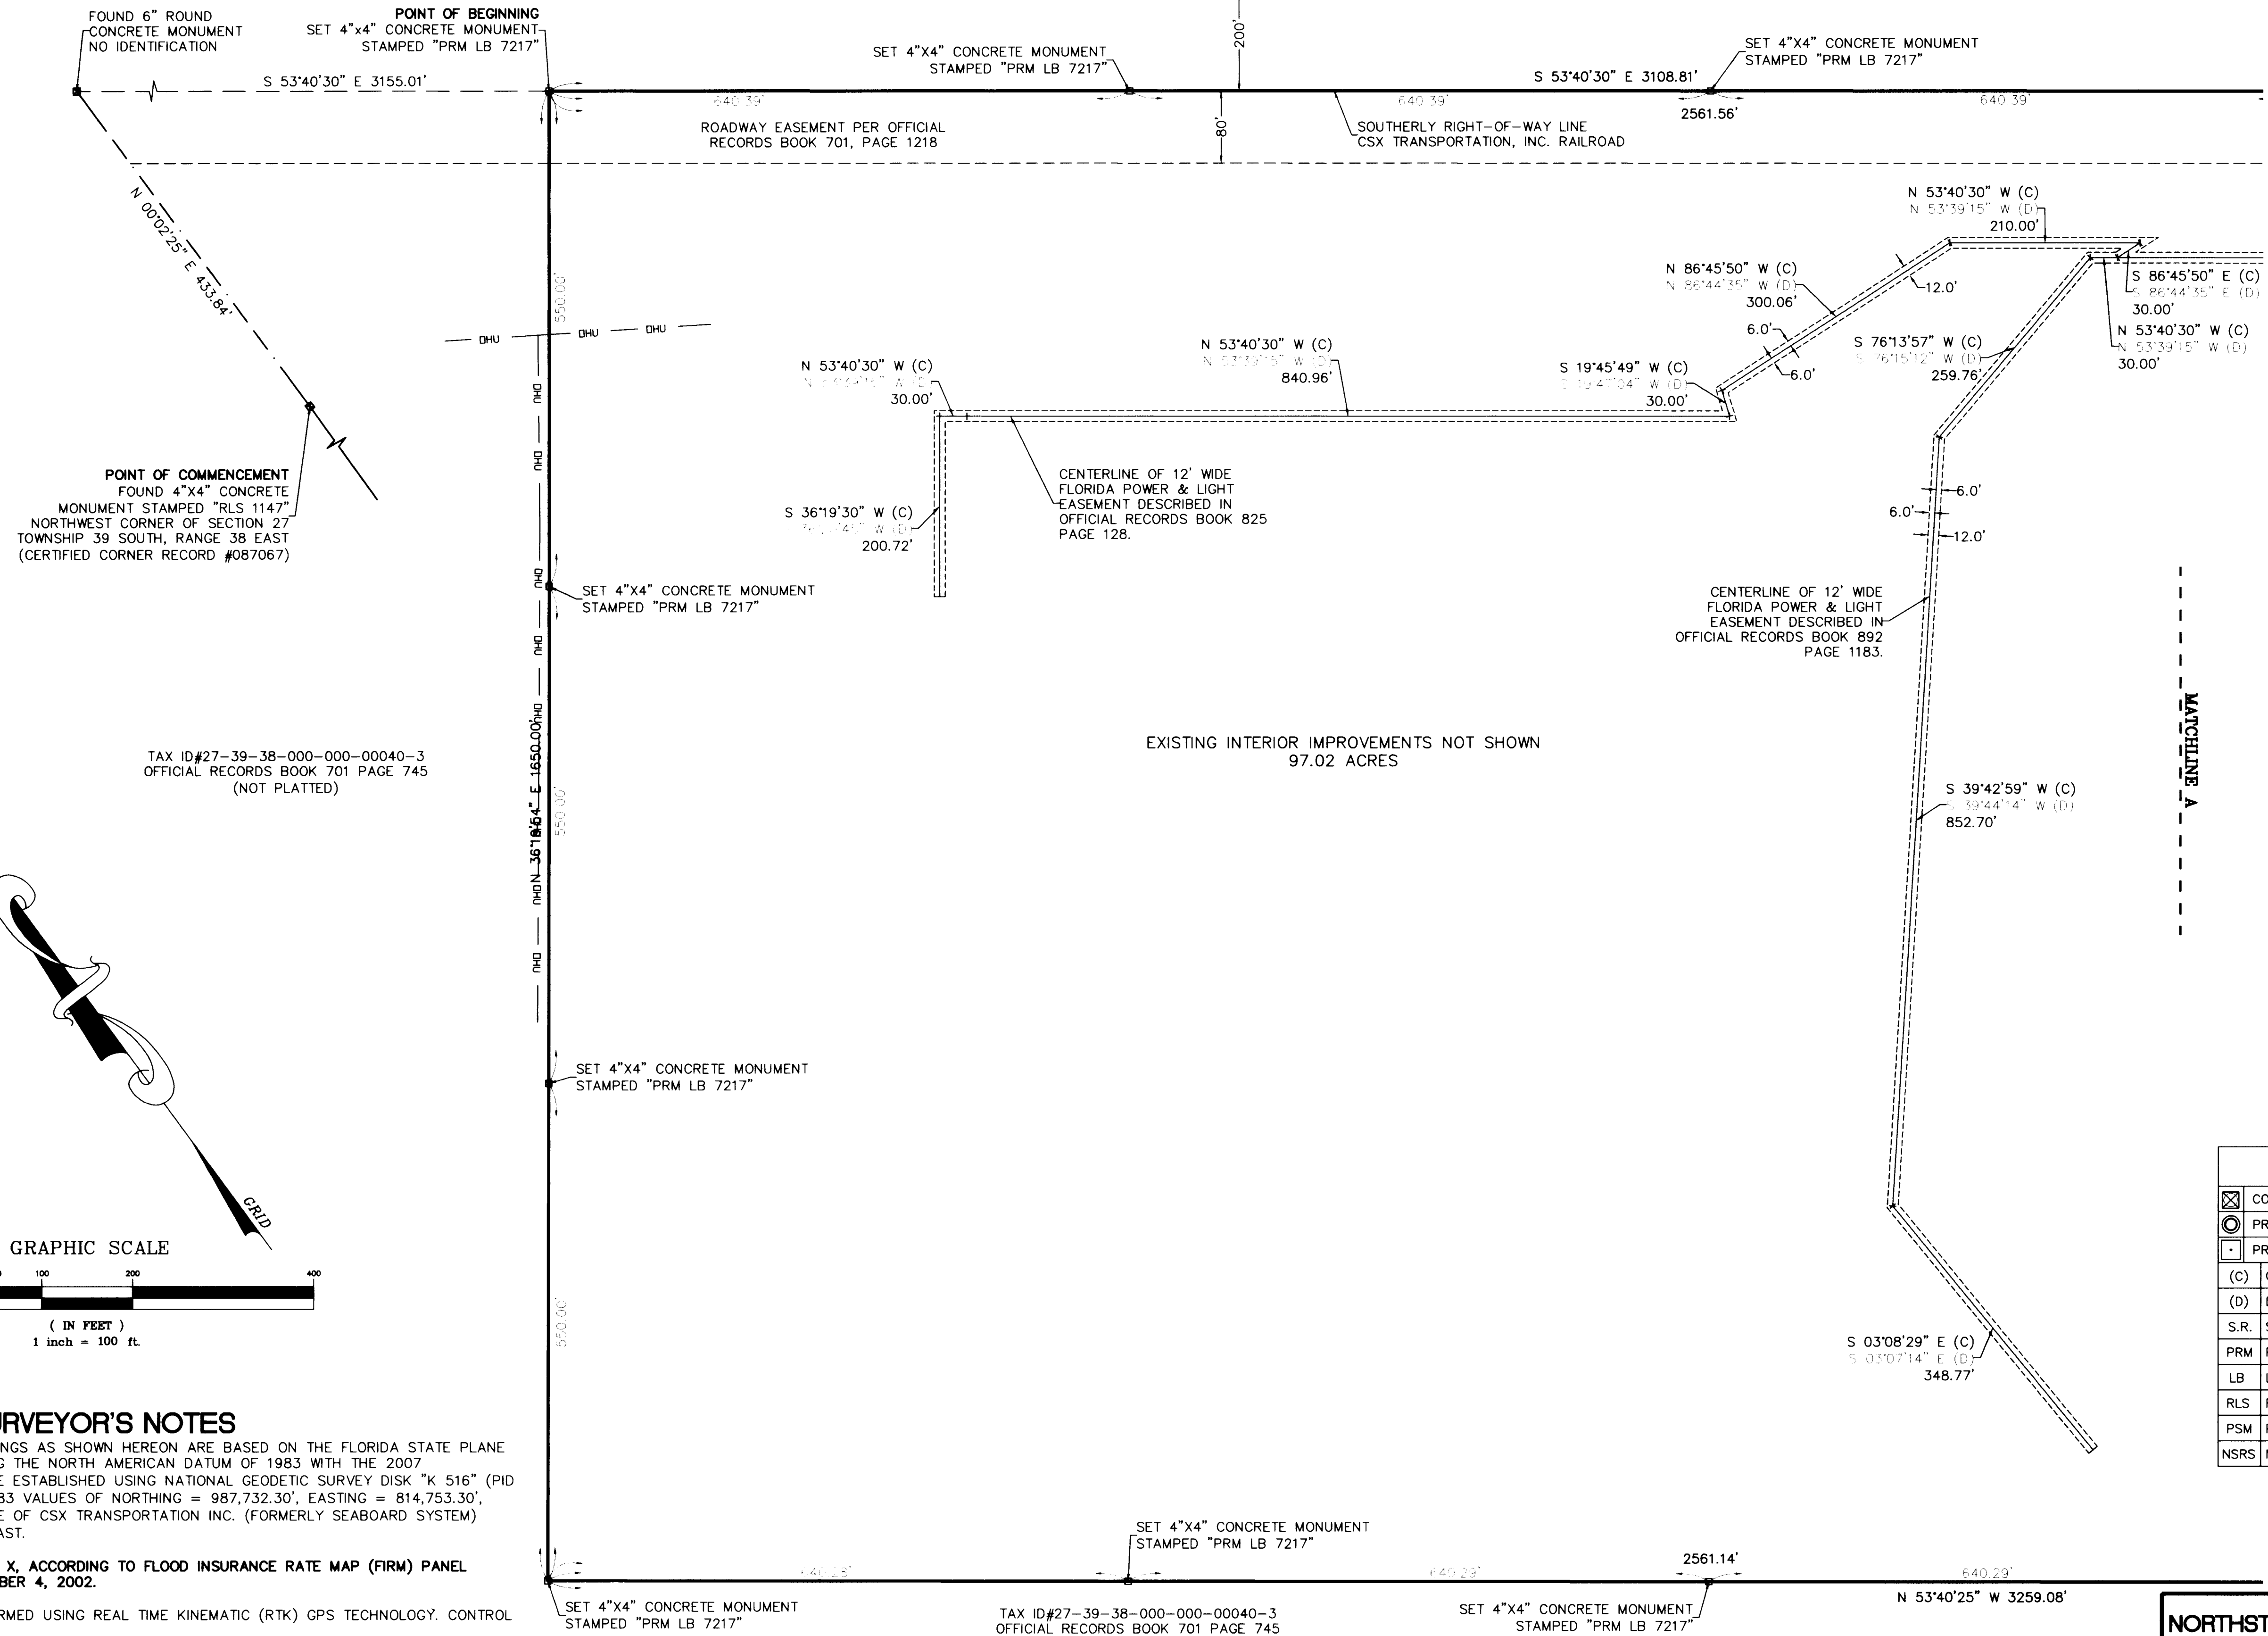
FOUND 6" ROUND CONCRETE MONUMENT NO IDENTIFICATION

POINT OF BEGINNING
SET 4"x4" CONCRETE MONUMENT STAMPED "PRM LB 7217"

S 53°40'30" E 3155.01'

200'

SET 4"X4" CONCRETE MONUMENT STAMPED "PRM LB 7217"

SET 4"X4" CONCRETE MONUMENT STAMPED "PRM LB 7217"

S 53°40'30" E 3108.81'

640.39'

640.39'

640.39'

2561.56'

ROADWAY EASEMENT PER OFFICIAL RECORDS BOOK 701, PAGE 1218

80'

SOUTHERLY RIGHT-OF-WAY LINE CSX TRANSPORTATION, INC. RAILROAD

N 00°02'25" E 433.84'

N 53°40'30" W (C)
N 53°39'15" W (D)
210.00'

N 86°45'50" W (C)
N 86°44'35" W (D)
300.06'

12.0'

S 86°45'50" E (C)
S 86°44'35" E (D)
30.00'

N 53°40'30" W (C)
N 53°39'15" W (D)
30.00'

6.0'

6.0'

S 76°13'57" W (C)
S 76°15'12" W (D)
259.76'

OHU OHU OHU

550.00'

N 53°40'30" W (C)
N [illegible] W (D)
30.00'

N 53°40'30" W (C)
N 53°39'15" W (D)
840.96'

S 19°45'49" W (C)
S 19°47'04" W (D)
30.00'

POINT OF COMMENCEMENT
FOUND 4"X4" CONCRETE MONUMENT STAMPED "RLS 1147"
NORTHWEST CORNER OF SECTION 27
TOWNSHIP 39 SOUTH, RANGE 38 EAST
(CERTIFIED CORNER RECORD #087067)

CENTERLINE OF 12' WIDE FLORIDA POWER & LIGHT EASEMENT DESCRIBED IN OFFICIAL RECORDS BOOK 825 PAGE 128.

S 36°19'30" W (C)
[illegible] W (D)
200.72'

6.0'
6.0'
12.0'

OHU

SET 4"X4" CONCRETE MONUMENT STAMPED "PRM LB 7217"

CENTERLINE OF 12' WIDE FLORIDA POWER & LIGHT EASEMENT DESCRIBED IN OFFICIAL RECORDS BOOK 892 PAGE 1183.

OHU

MATCHLINE A

TAX ID#27-39-38-000-000-00040-3
OFFICIAL RECORDS BOOK 701 PAGE 745
(NOT PLATTED)

N 36°19'54" E 1650.00'

550.00'

EXISTING INTERIOR IMPROVEMENTS NOT SHOWN
97.02 ACRES

S 39°42'59" W (C)
S 39°44'14" W (D)
852.70'

OHU

OHU

SET 4"X4" CONCRETE MONUMENT STAMPED "PRM LB 7217"

GRID

GRAPHIC SCALE
0 100 200 400
( IN FEET )
1 inch = 100 ft.

550.00'

S 03°08'29" E (C)
S 03°07'14" E (D)
348.77'

| CO |
| PR |
| PR |
| (C) |
| (D) |
| S.R. |
| PRM |
| LB |
| RLS |
| PSM |
| NSRS |

RVEYOR'S NOTES
NGS AS SHOWN HEREON ARE BASED ON THE FLORIDA STATE PLANE G THE NORTH AMERICAN DATUM OF 1983 WITH THE 2007 E ESTABLISHED USING NATIONAL GEODETIC SURVEY DISK "K 516" (PID 83 VALUES OF NORTHING = 987,732.30', EASTING = 814,753.30', E OF CSX TRANSPORTATION INC. (FORMERLY SEABOARD SYSTEM) AST.

X, ACCORDING TO FLOOD INSURANCE RATE MAP (FIRM) PANEL BER 4, 2002.

RMED USING REAL TIME KINEMATIC (RTK) GPS TECHNOLOGY. CONTROL

SET 4"X4" CONCRETE MONUMENT STAMPED "PRM LB 7217"

640.29'

640.29'

2561.14'

640.29'

N 53°40'25" W 3259.08'

SET 4"X4" CONCRETE MONUMENT STAMPED "PRM LB 7217"

TAX ID#27-39-38-000-000-00040-3
OFFICIAL RECORDS BOOK 701 PAGE 745

SET 4"X4" CONCRETE MONUMENT STAMPED "PRM LB 7217"

NORTHST